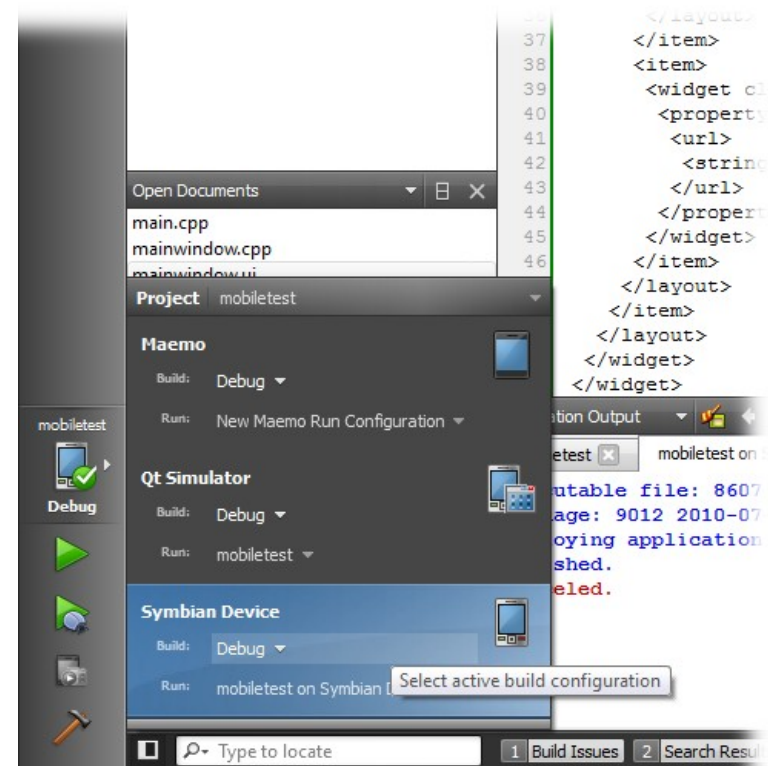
</layout>
37 </item>
38 <item>
39 <widget cl
40 <property
41 <url>
42 <string
43 </url>
44 </propert
45 </widget>
46 </item>
</layout>
</item>
</layout>
</widget>
</widget>

Open Documents
main.cpp
mainwindow.cpp
mainwindow.ui

Project mobiletest

Maemo
Build: Debug
Run: New Maemo Run Configuration

Qt Simulator
Build: Debug
Run: mobiletest

Symbian Device
Build: Debug
Run: mobiletest on Symbian D

Select active build configuration

mobiletest
Debug

ation Output
etest
mobiletest on
utable file: 8607
age: 9012 2010-07
oying application
shed.
eled.

Type to locate
1 Build Issues 2 Search Resul